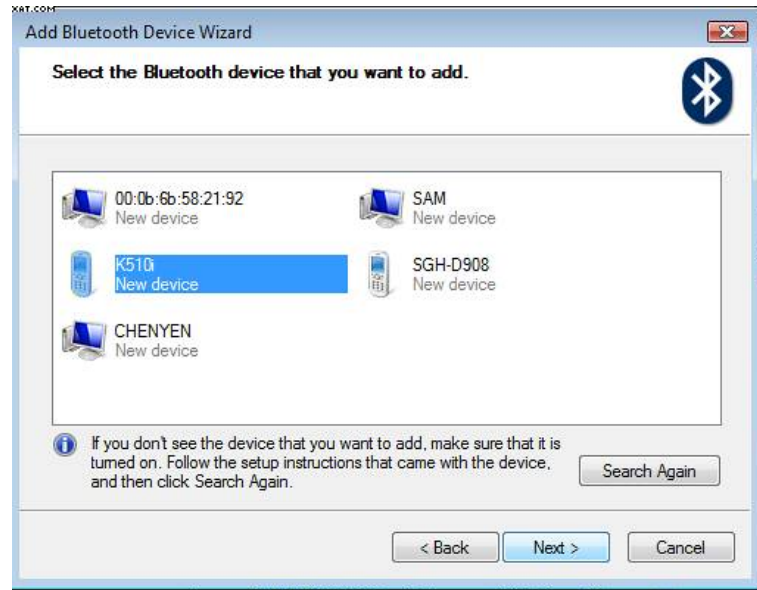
XAT.COM

Add Bluetooth Device Wizard

Select the Bluetooth device that you want to add.

00:0b:6b:58:21:92
New device

SAM
New device

K510i
New device

SGH-D908
New device

CHENYEN
New device

If you don't see the device that you want to add, make sure that it is turned on. Follow the setup instructions that came with the device, and then click Search Again.

Search Again

< Back

Next >

Cancel